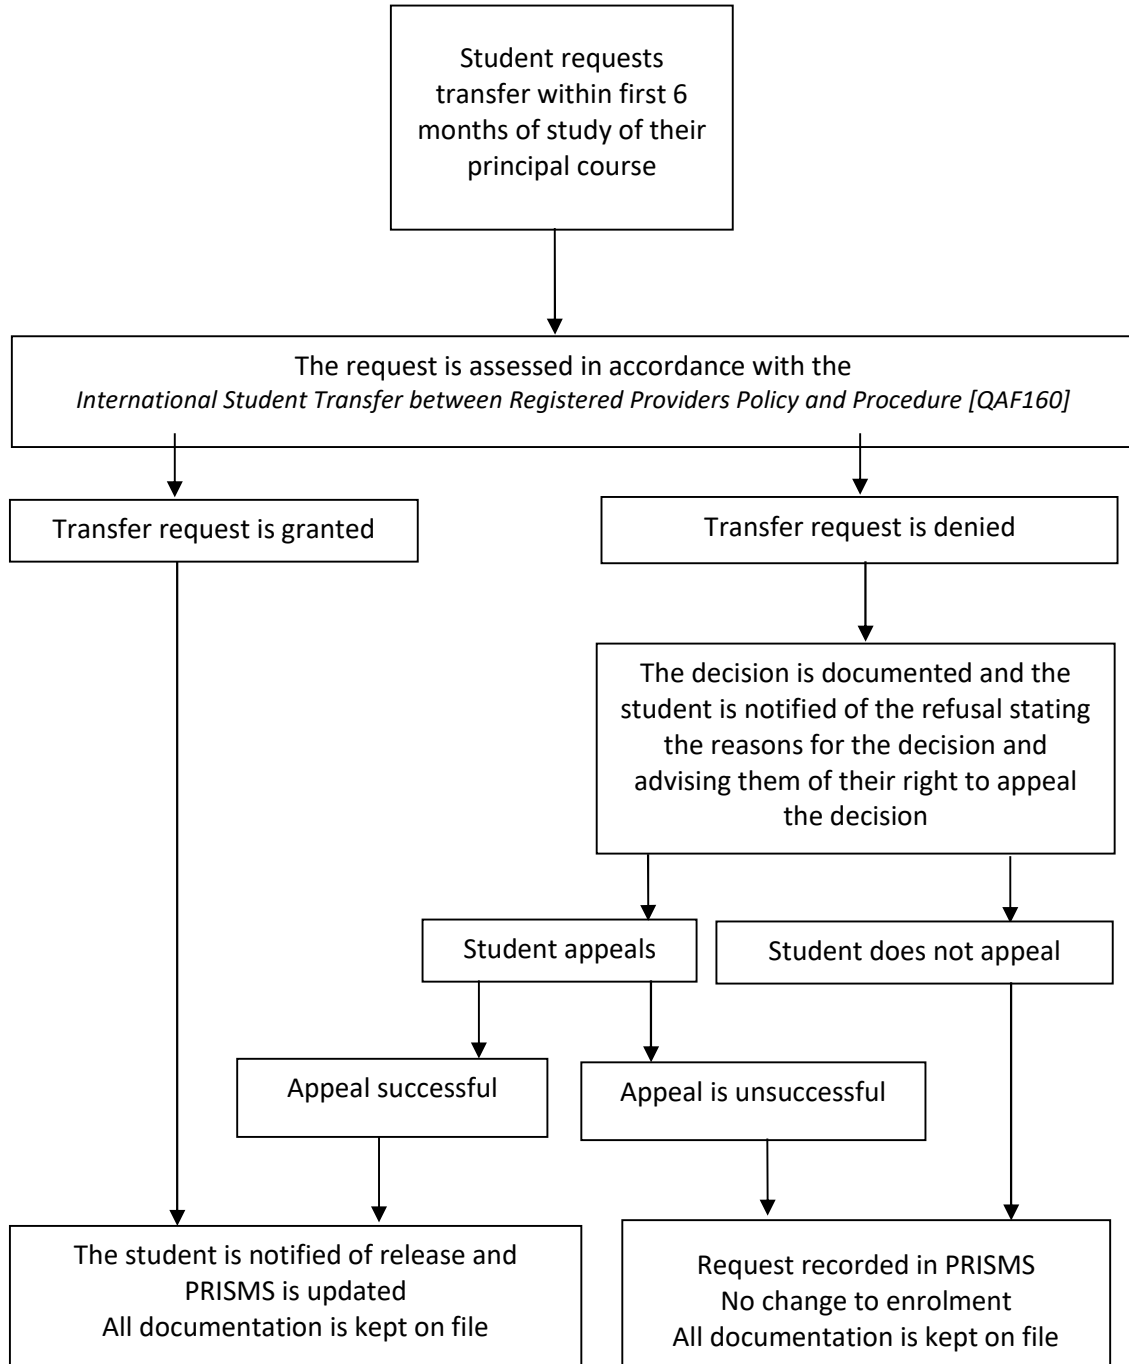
Student requests transfer within first 6 months of study of their principal course

The request is assessed in accordance with the
International Student Transfer between Registered Providers Policy and Procedure [QAF160]

Transfer request is granted

Transfer request is denied

The decision is documented and the student is notified of the refusal stating the reasons for the decision and advising them of their right to appeal the decision

Student appeals

Student does not appeal

Appeal successful

Appeal is unsuccessful

The student is notified of release and PRISMS is updated
All documentation is kept on file

Request recorded in PRISMS
No change to enrolment
All documentation is kept on file